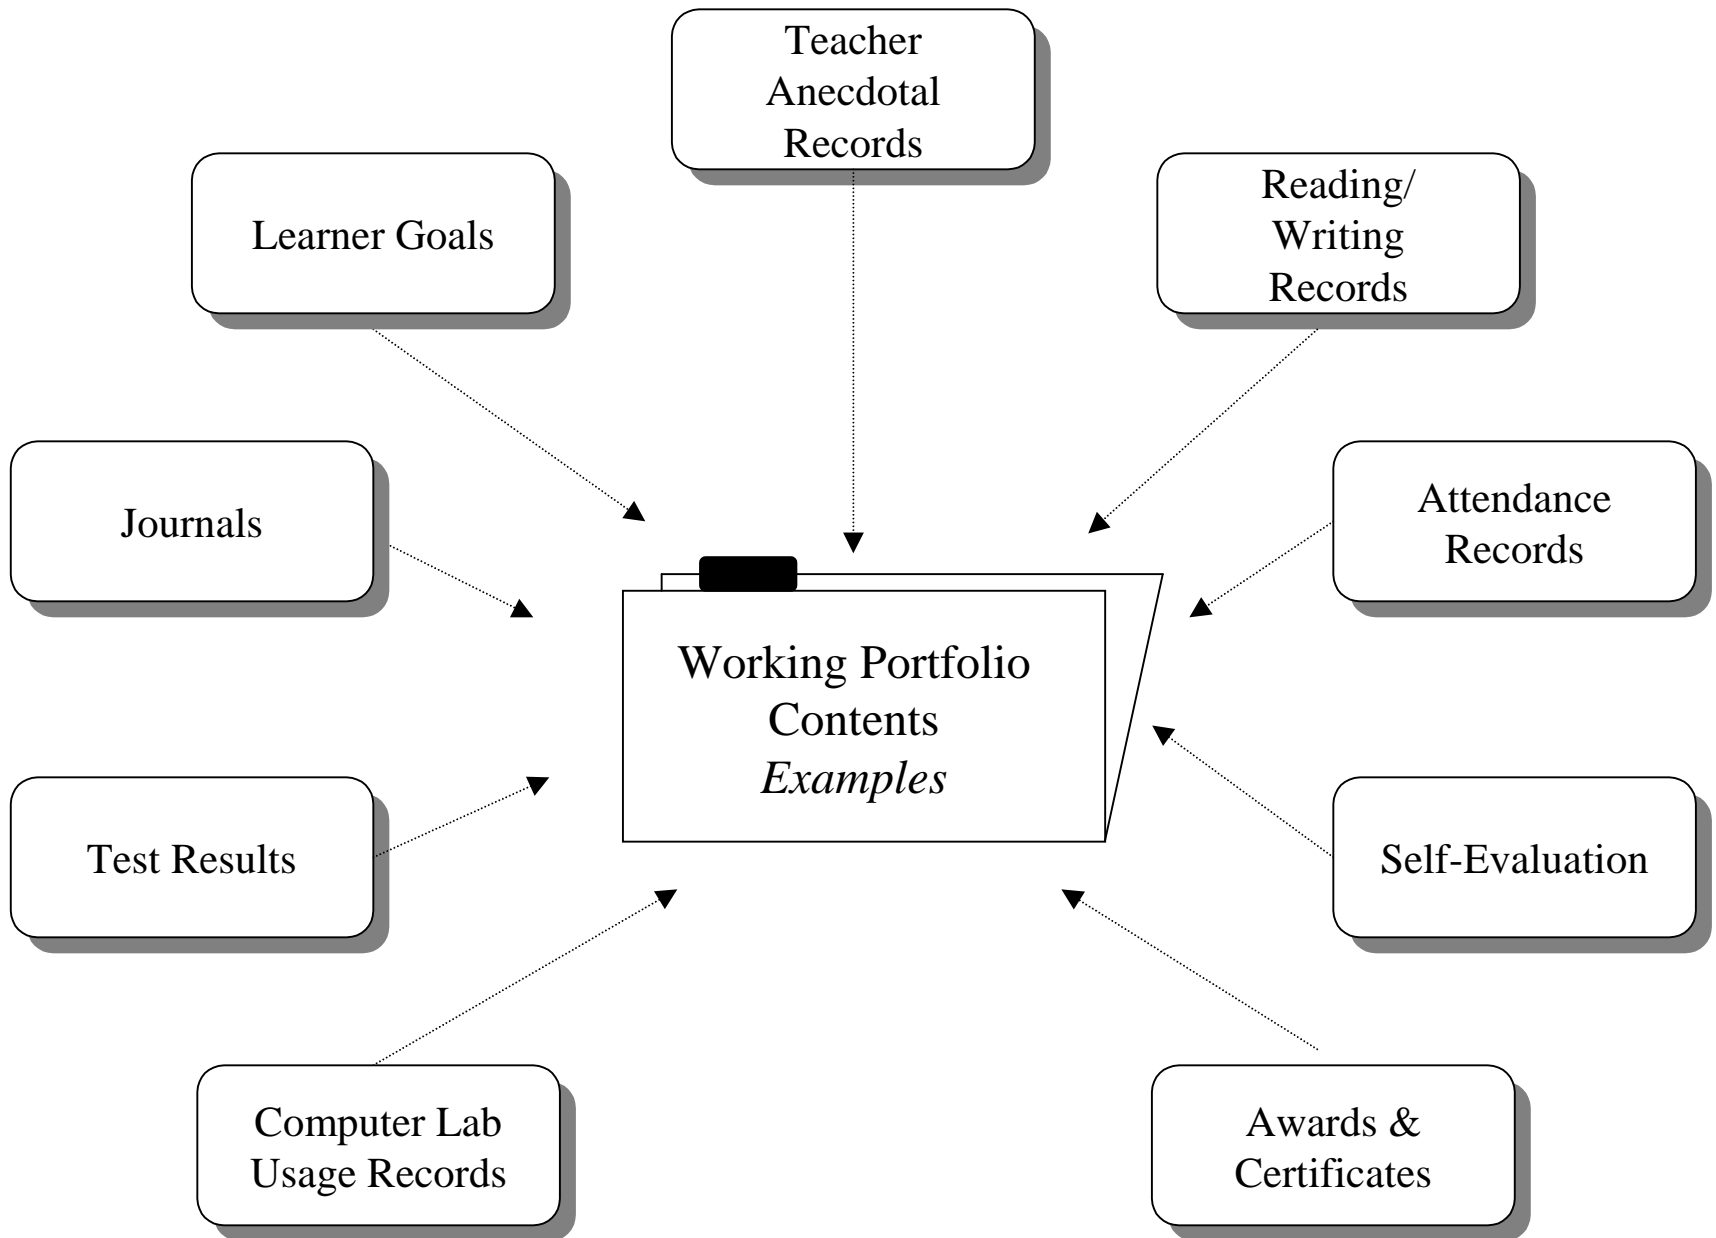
Teacher Anecdotal Records

Learner Goals

Reading/ Writing Records

Journals

Attendance Records

Working Portfolio Contents
*Examples*

Test Results

Self-Evaluation

Computer Lab Usage Records

Awards & Certificates